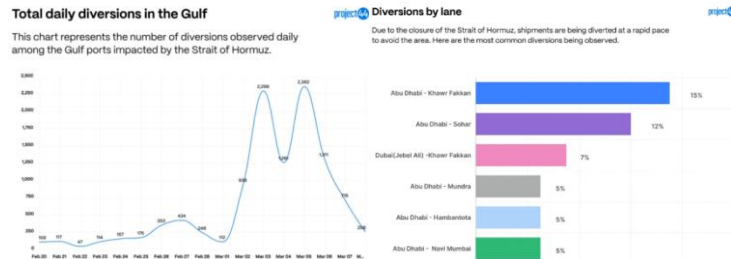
Total daily diversions in the Gulf

project44

This chart represents the number of diversions observed daily among the Gulf ports impacted by the Strait of Hormuz.

2,600
2,400
2,200
2,000
1,800
1,600
1,400
1,200
1,000
800
600
400
200
0

105 107 67 114 157 176 262 434 244 110 888 2,299 1,262 2,360 1,151 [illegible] 282

Feb 20 Feb 21 Feb 22 Feb 23 Feb 24 Feb 25 Feb 26 Feb 27 Feb 28 Mar 01 Mar 02 Mar 03 Mar 04 Mar 05 Mar 06 Mar 07 M...

Diversions by lane

project44

Due to the closure of the Strait of Hormuz, shipments are being diverted at a rapid pace to avoid the area. Here are the most common diversions being observed.

Abu Dhabi - Khawr Fakkan 15%
Abu Dhabi - Sohar 12%
Dubai(Jebel Ali) -Khawr Fakkan 7%
Abu Dhabi - Mundra 5%
Abu Dhabi - Hambantota 5%
Abu Dhabi - Navi Mumbai 5%